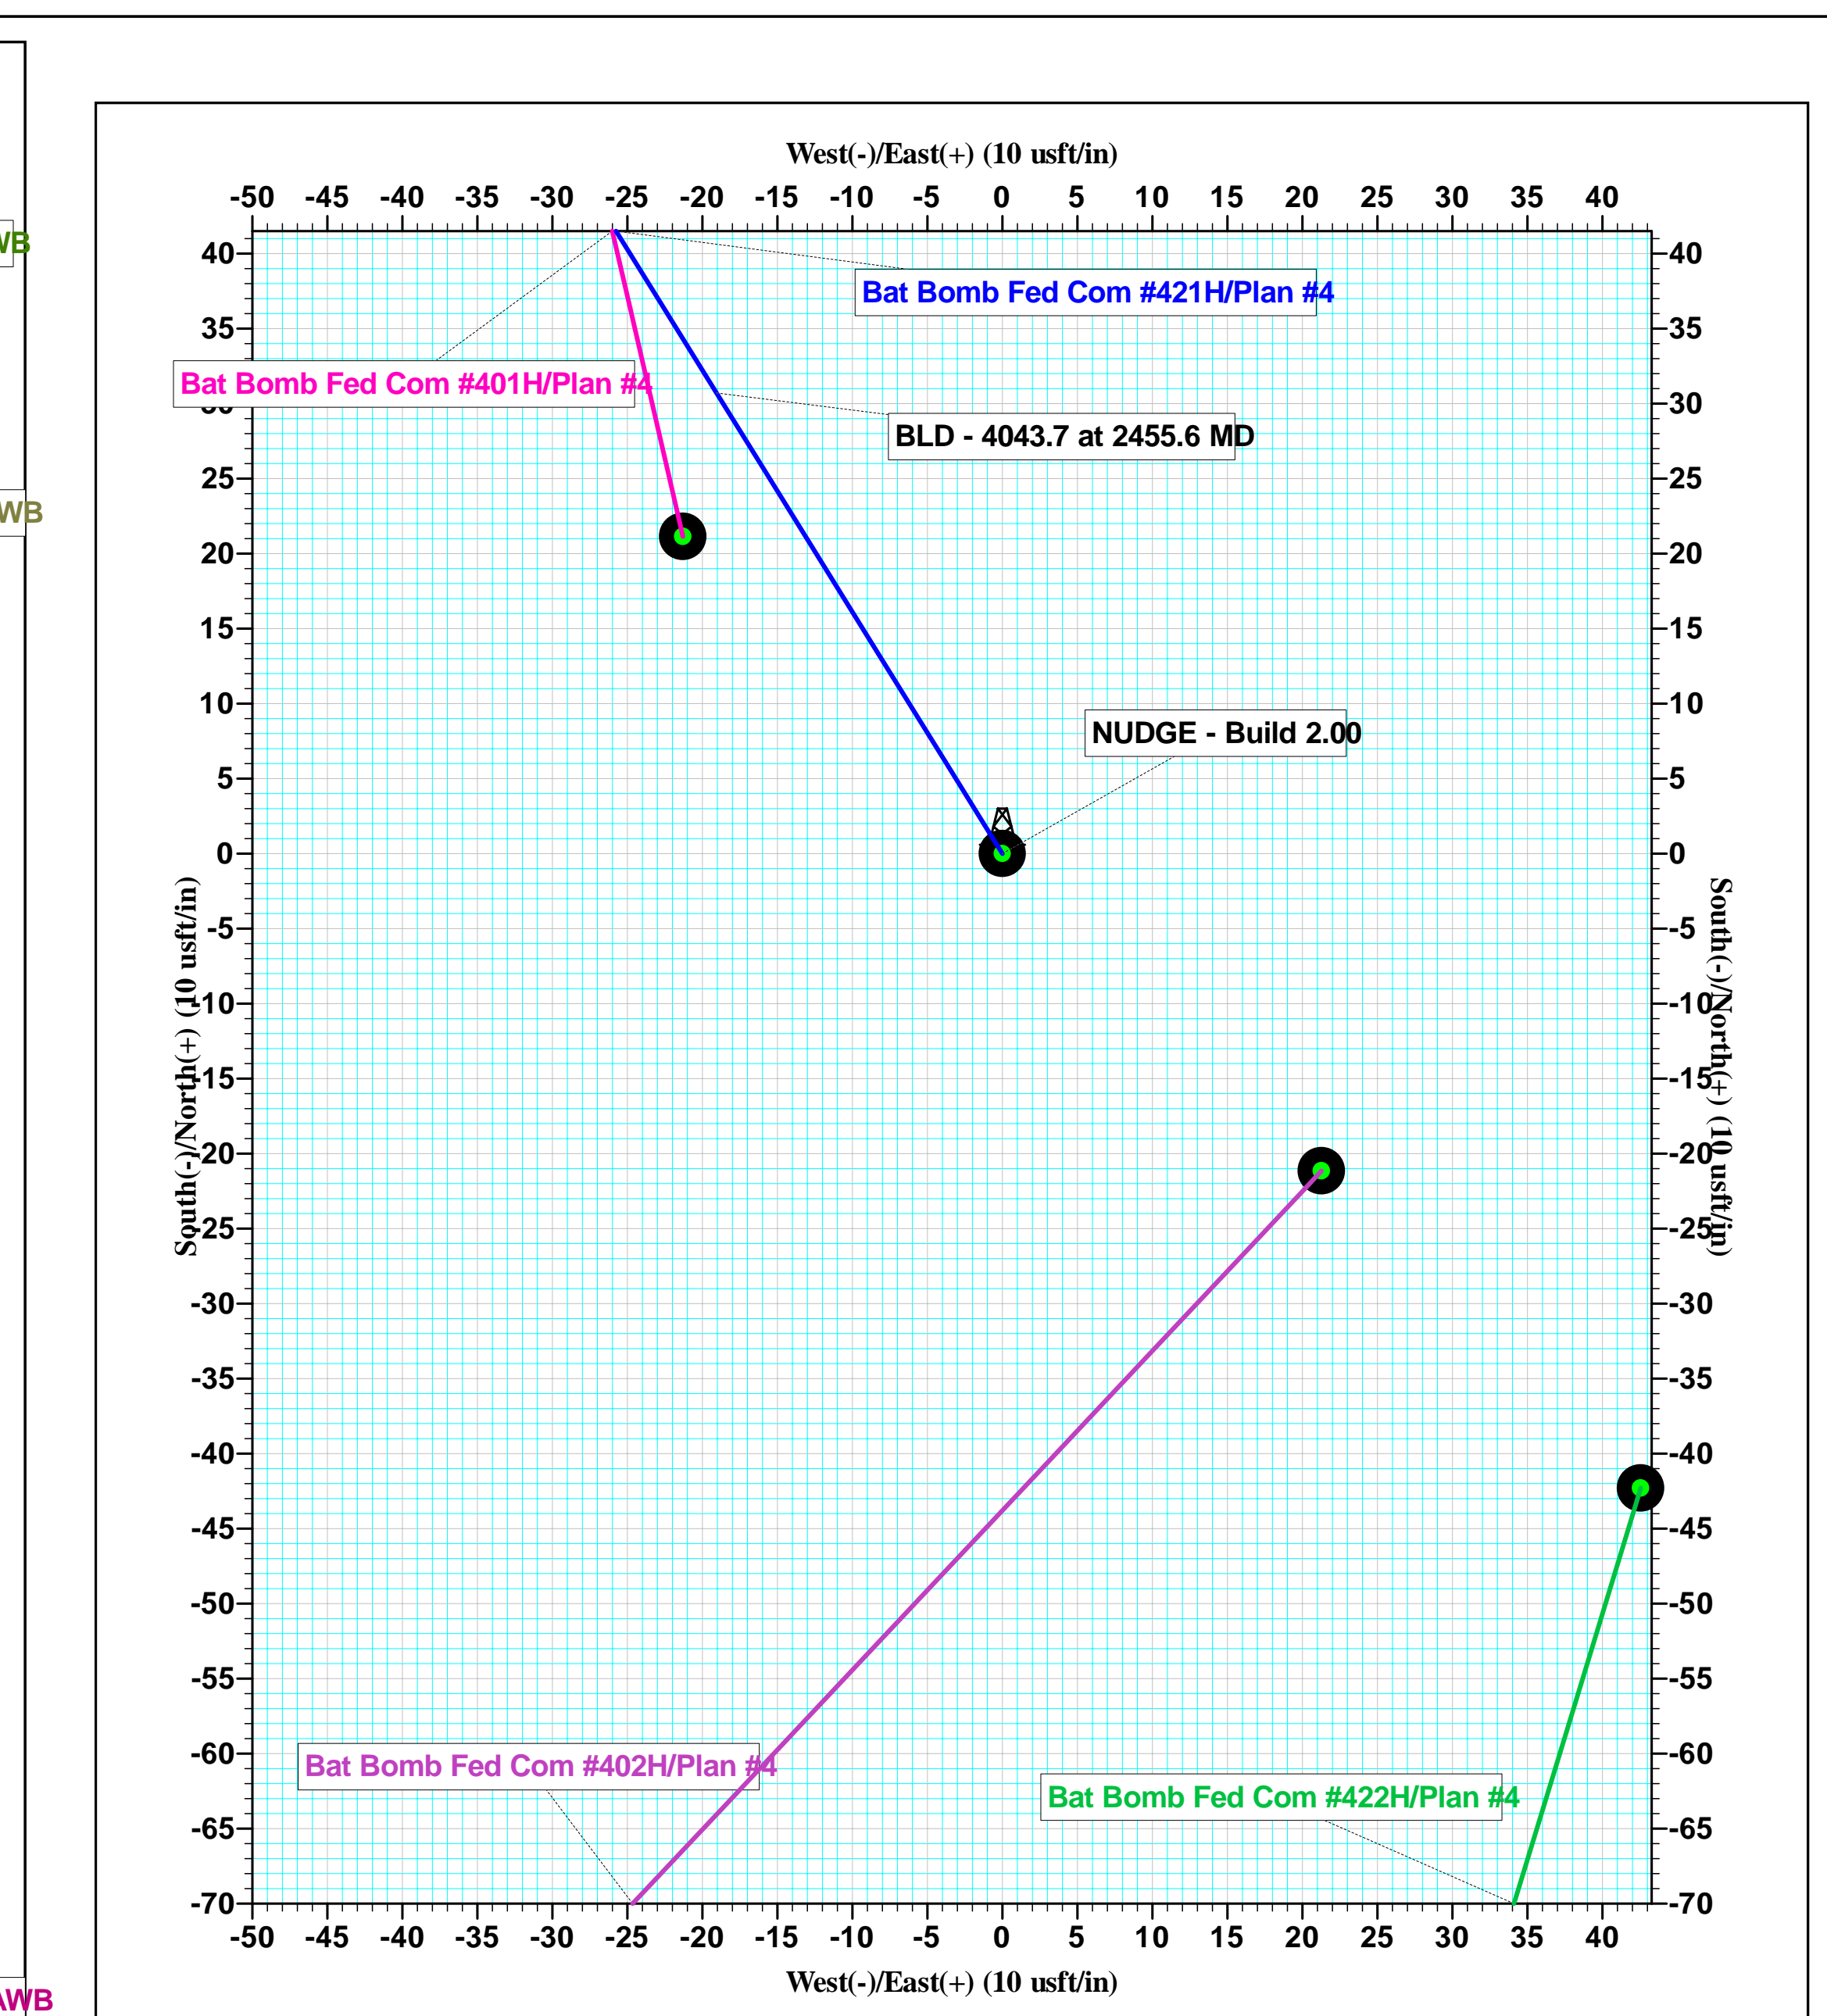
WB

WB

AWB

West(-)/East(+) (10 usft/in)

-50 -45 -40 -35 -30 -25 -20 -15 -10 -5 0 5 10 15 20 25 30 35 40

Bat Bomb Fed Com #421H/Plan #4

Bat Bomb Fed Com #401H/Plan #4

BLD - 4043.7 at 2455.6 MD

NUDGE - Build 2.00

Bat Bomb Fed Com #402H/Plan #4

Bat Bomb Fed Com #422H/Plan #4

40 35 30 25 20 15 10 5 0 -5 -10 -15 -20 -25 -30 -35 -40 -45 -50 -55 -60 -65 -70

South(-)/North(+) (10 usft/in)

40 35 30 25 20 15 10 5 0 -5 -10 -15 -20 -25 -30 -35 -40 -45 -50 -55 -60 -65 -70

South(-)/North(+) (10 usft/in)

-50 -45 -40 -35 -30 -25 -20 -15 -10 -5 0 5 10 15 20 25 30 35 40

West(-)/East(+) (10 usft/in)